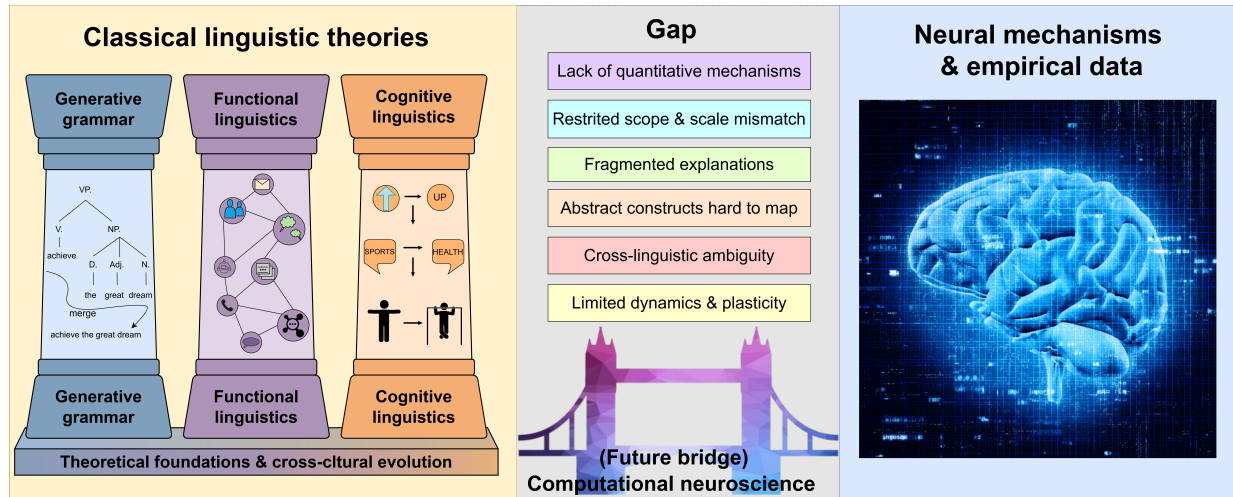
Classical linguistic theories

Generative grammar

VP.
V.
NP.
achieve
D.
Adj.
N.
the
great
dream
merge
achieve the great dream

Generative grammar

Functional linguistics

Functional linguistics

Cognitive linguistics

UP
SPORTS
HEALTH

Cognitive linguistics

Theoretical foundations & cross-cltural evolution

Gap

Lack of quantitative mechanisms

Restrited scope & scale mismatch

Fragmented explanations

Abstract constructs hard to map

Cross-linguistic ambiguity

Limited dynamics & plasticity

(Future bridge)
Computational neuroscience

Neural mechanisms & empirical data